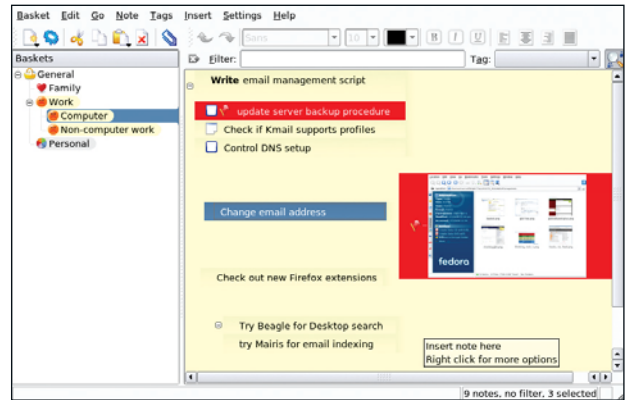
Basket Edit Go Note Tags Insert Settings Help

Sans 10

Baskets

General
Family
Work
Computer
Non-computer work
Personal

Filter: Tag:

Write email management script

update server backup procedure

Check if Kmail supports profiles

Control DNS setup

Change email address

fedora

Check out new Firefox extensions

Try Beagle for Desktop search

try Mairis for email indexing

Insert note here
Right click for more options

9 notes, no filter, 3 selected